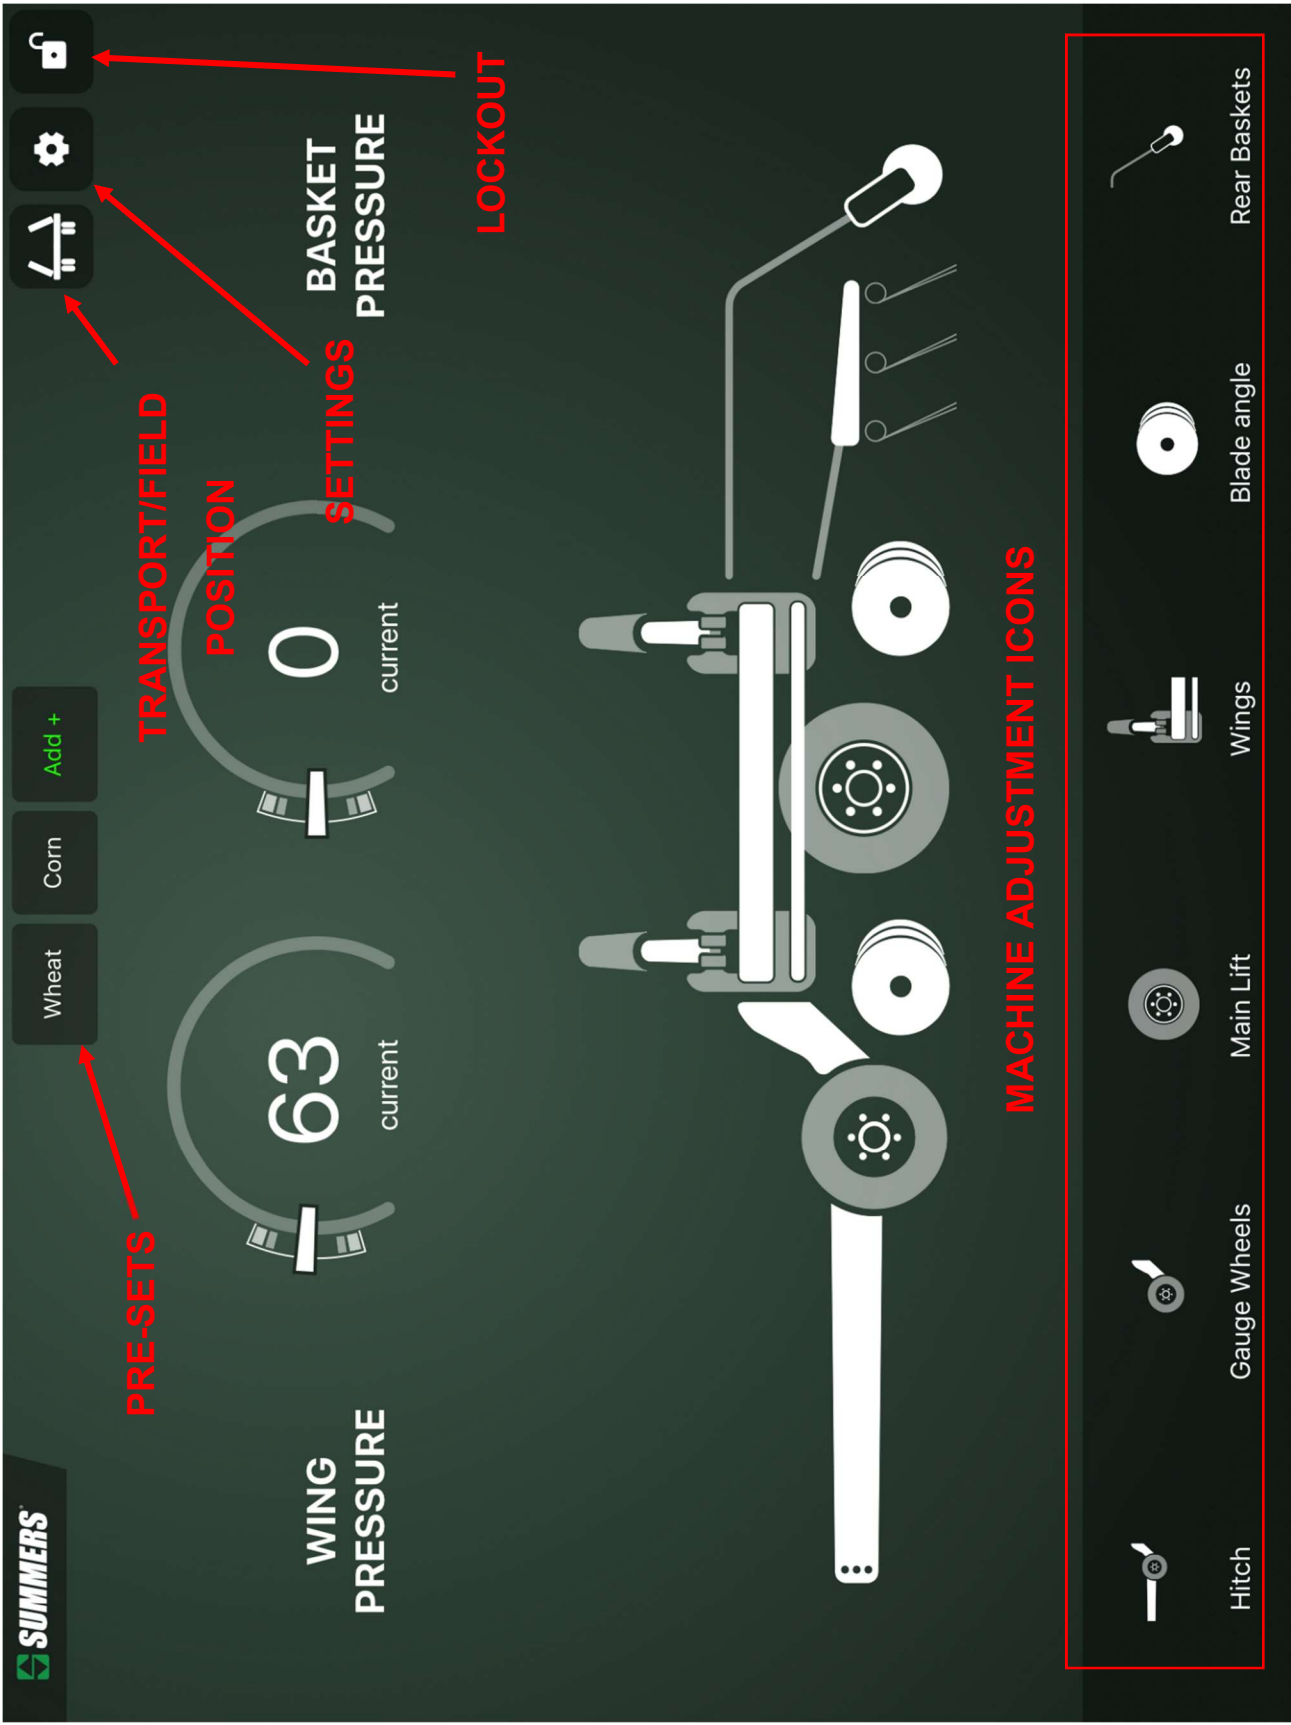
SUMMERS

Wheat

Corn

Add +

PRE-SETS

TRANSPORT/FIELD POSITION

SETTINGS

LOCKOUT

WING PRESSURE

63
current

0
current

BASKET PRESSURE

MACHINE ADJUSTMENT ICONS

Hitch

Gauge Wheels

Main Lift

Wings

Blade angle

Rear Baskets